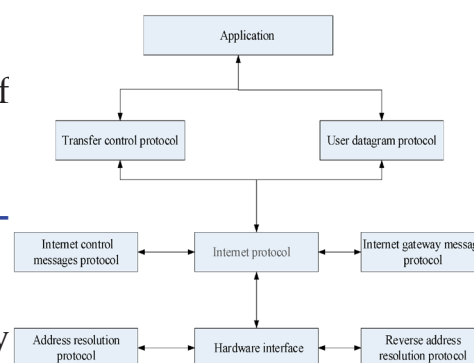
f

y

Application

Transfer control protocol

User datagram protocol

Internet control messages protocol

Internet protocol

Internet gateway messag protocol

Address resolution protocol

Hardware interface

Reverse address resolution protocol